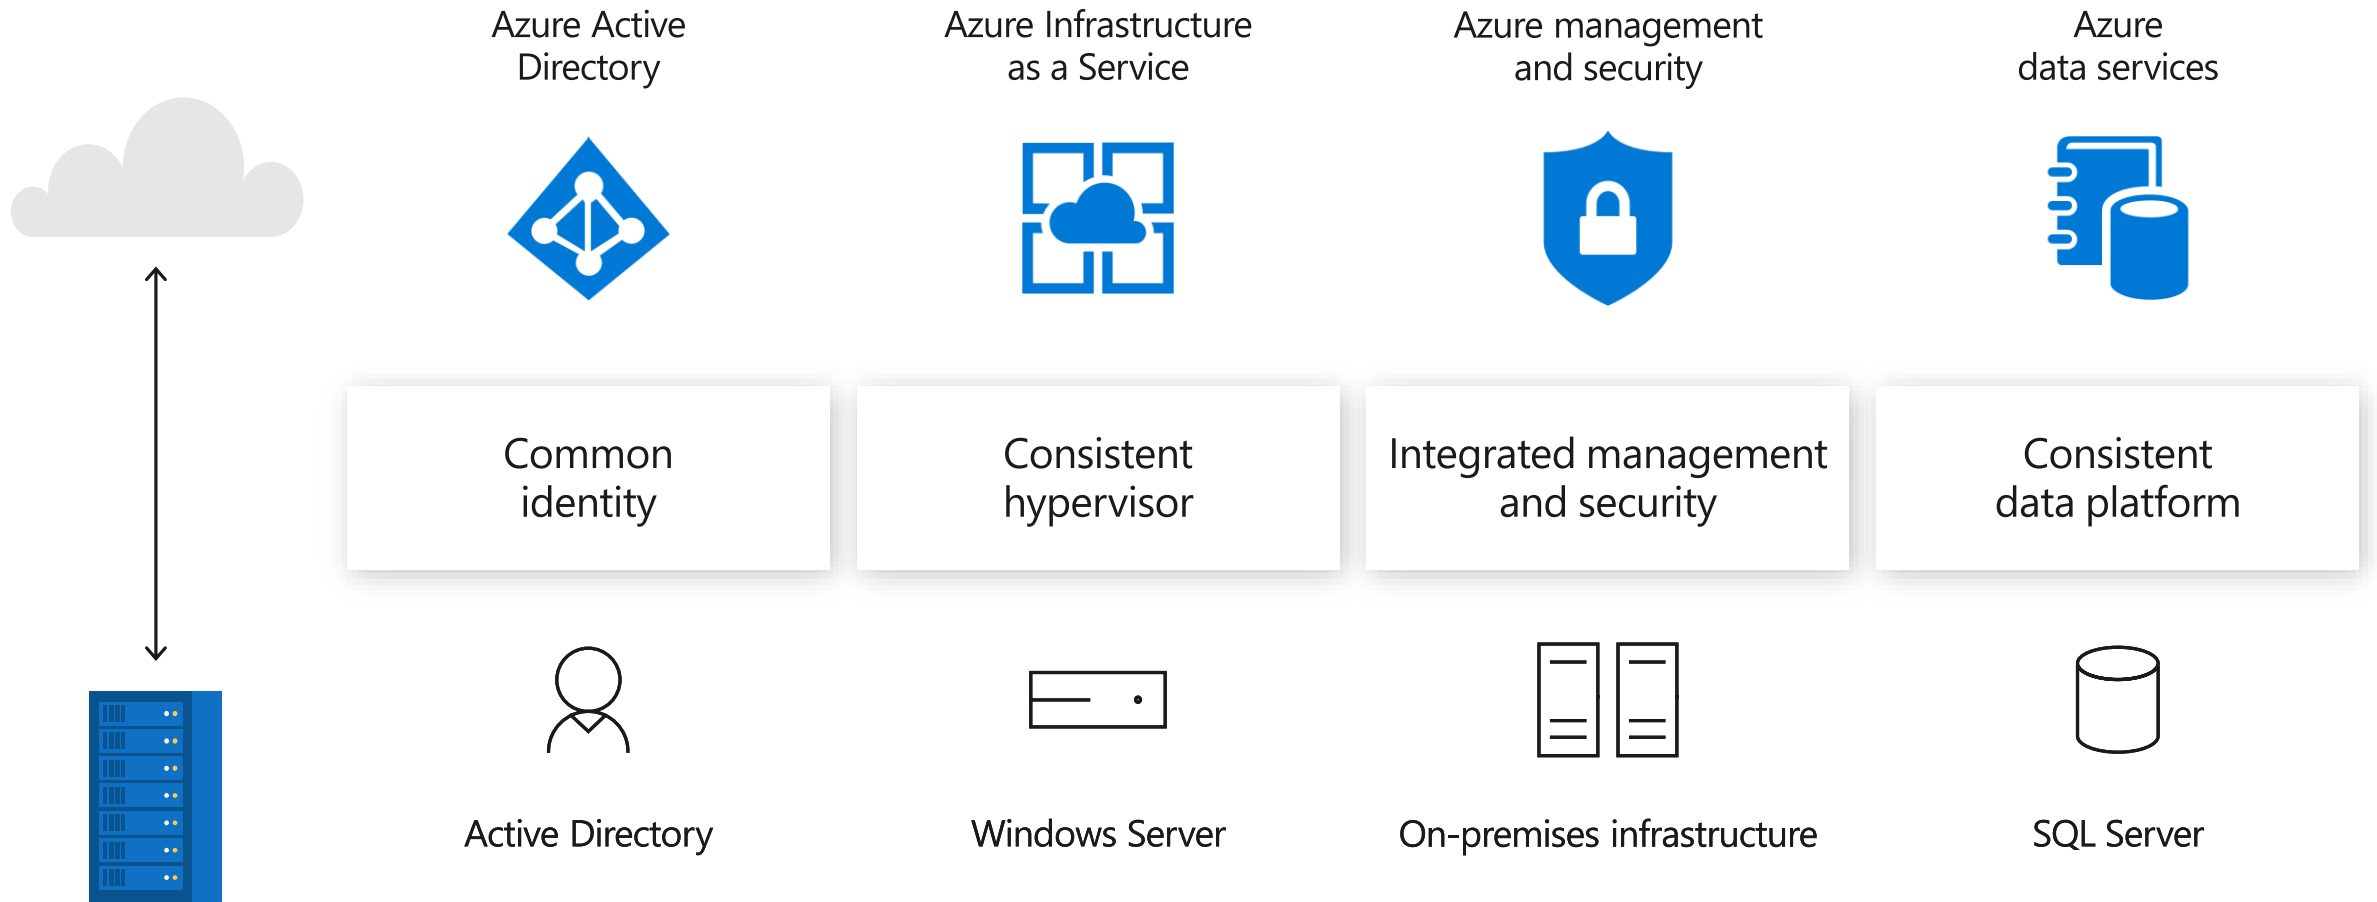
Azure Active Directory

Azure Infrastructure as a Service

Azure management and security

Azure data services

Common identity

Consistent hypervisor

Integrated management and security

Consistent data platform

Active Directory

Windows Server

On-premises infrastructure

SQL Server